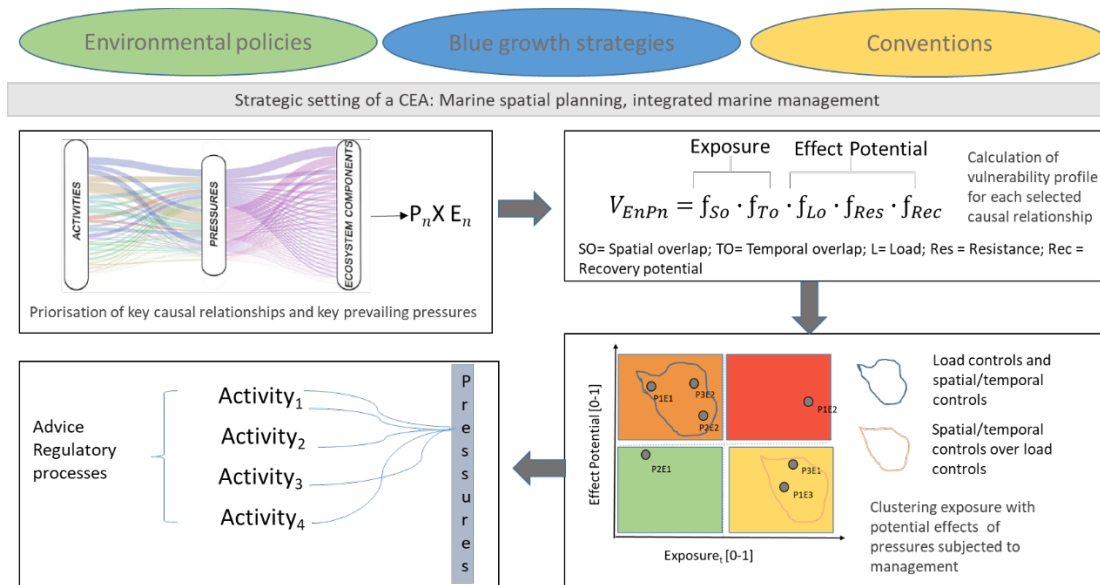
Environmental policies

Blue growth strategies

Conventions

Strategic setting of a CEA: Marine spatial planning, integrated marine management

ACTIVITIES

PRESSURES

ECOSYSTEM COMPONENTS

$P_n X E_n$

Priorisation of key causal relationships and key prevailing pressures

Exposure

Effect Potential

$V_{EnPn} = f_{So} \cdot f_{To} \cdot f_{Lo} \cdot f_{Res} \cdot f_{Rec}$

Calculation of vulnerability profile for each selected causal relationship

SO= Spatial overlap; TO= Temporal overlap; L= Load; Res = Resistance; Rec = Recovery potential

Effect Potential [0-1]

P1E1

P3E2

P2E2

P1E2

P2E1

P3E1

P1E3

Exposure$_t$ [0-1]

Load controls and spatial/temporal controls

Spatial/temporal controls over load controls

Clustering exposure with potential effects of pressures subjected to management

Advice
Regulatory processes

Activity$_1$

Activity$_2$

Activity$_3$

Activity$_4$

P
r
e
s
s
u
r
e
s